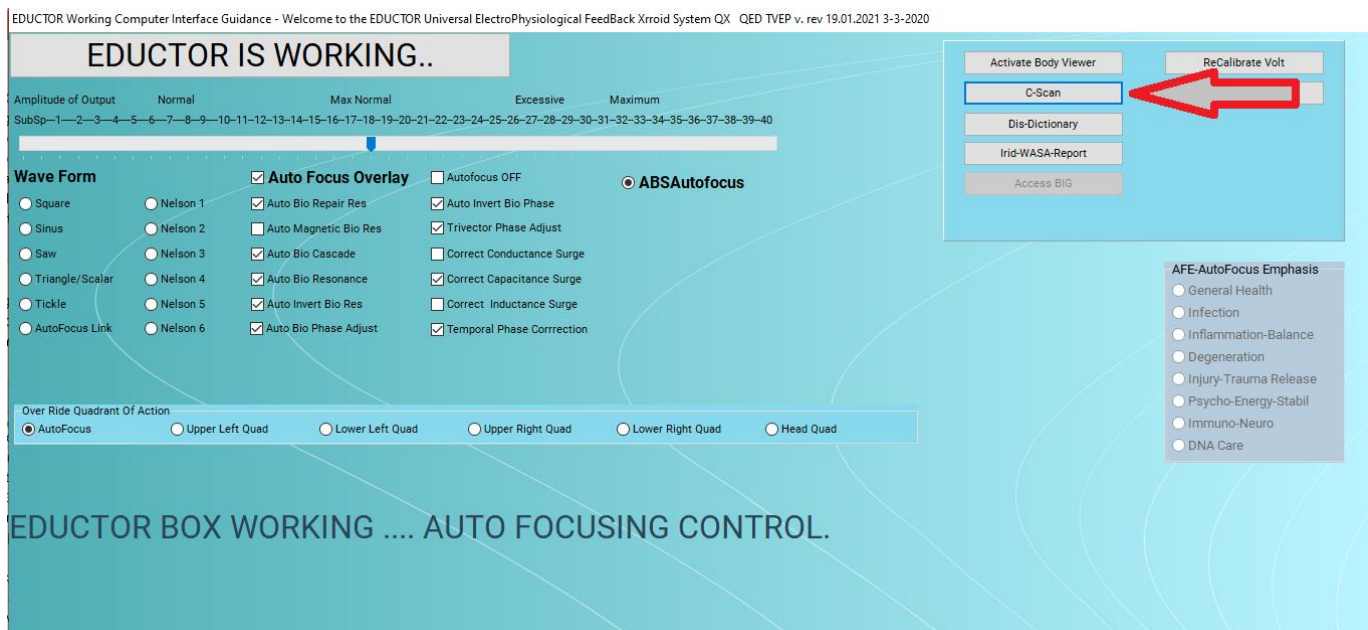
EDUCTOR Working Computer Interface Guidance - Welcome to the EDUCTOR Universal ElectroPhysiological FeedBack Xrroid System QX QED TVEP v. rev 19.01.2021 3-3-2020

EDUCTOR IS WORKING..

Amplitude of Output Normal Max Normal Excessive Maximum

SubSp—1—2—3—4—5—6—7—8—9—10—11—12—13—14—15—16—17—18—19—20—21—22—23—24—25—26—27—28—29—30—31—32—33—34—35—36—37—38—39—40

Wave Form
Square
Sinus
Saw
Triangle/Scalar
Tickle
AutoFocus Link

Nelson 1
Nelson 2
Nelson 3
Nelson 4
Nelson 5
Nelson 6

Auto Focus Overlay
Auto Bio Repair Res
Auto Magnetic Bio Res
Auto Bio Cascade
Auto Bio Resonance
Auto Invert Bio Res
Auto Bio Phase Adjust

Autofocus OFF
Auto Invert Bio Phase
Trivector Phase Adjust
Correct Conductance Surge
Correct Capacitance Surge
Correct Inductance Surge
Temporal Phase Corrrection

ABSAutofocus

Activate Body Viewer
ReCalibrate Volt
C-Scan
Dis-Dictionary
Irid-WASA-Report
Access BIG

AFE-AutoFocus Emphasis
General Health
Infection
Inflammation-Balance
Degeneration
Injury-Trauma Release
Psycho-Energy-Stabil
Immuno-Neuro
DNA Care

Over Ride Quadrant Of Action
AutoFocus
Upper Left Quad
Lower Left Quad
Upper Right Quad
Lower Right Quad
Head Quad

EDUCTOR BOX WORKING .... AUTO FOCUSING CONTROL.